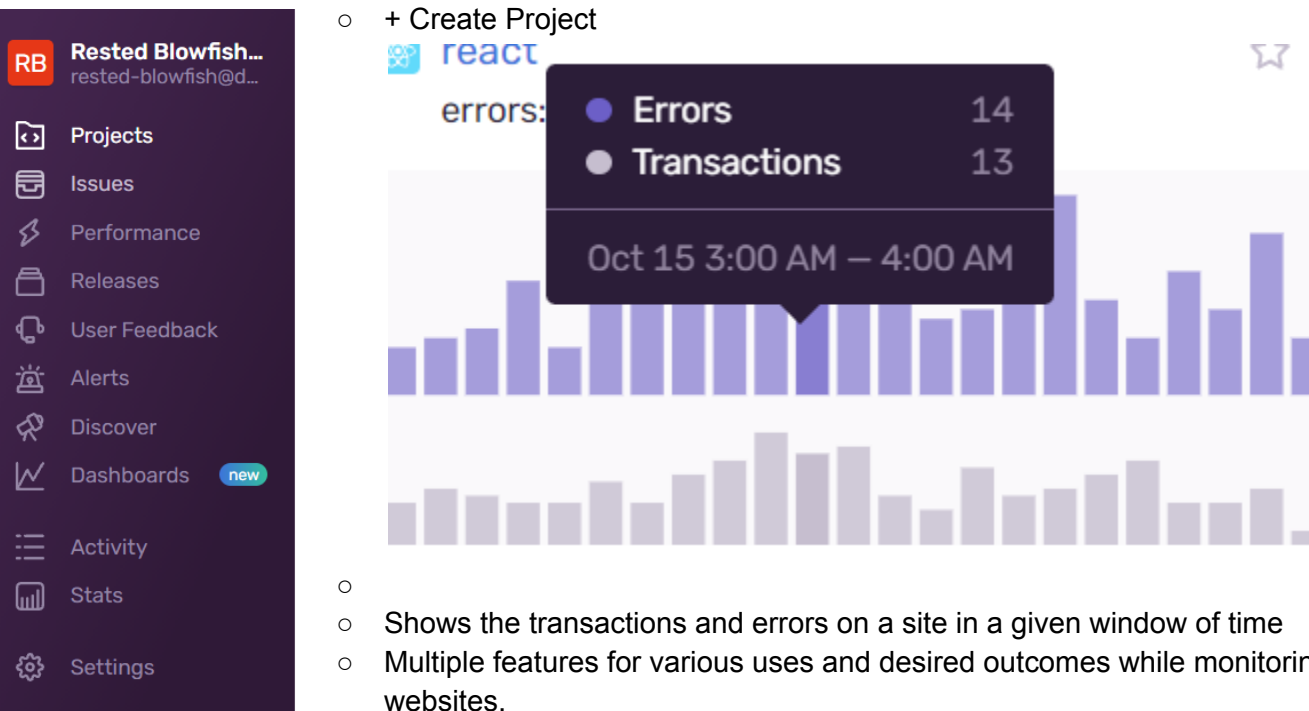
RB Rested Blowfish...
rested-blowfish@d...

Projects
Issues
Performance
Releases
User Feedback
Alerts
Discover
Dashboards new
Activity
Stats
Settings

○ + Create Project

react

errors:

Errors 14
Transactions 13

Oct 15 3:00 AM — 4:00 AM

○

○ Shows the transactions and errors on a site in a given window of time
○ Multiple features for various uses and desired outcomes while monitorin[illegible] websites.